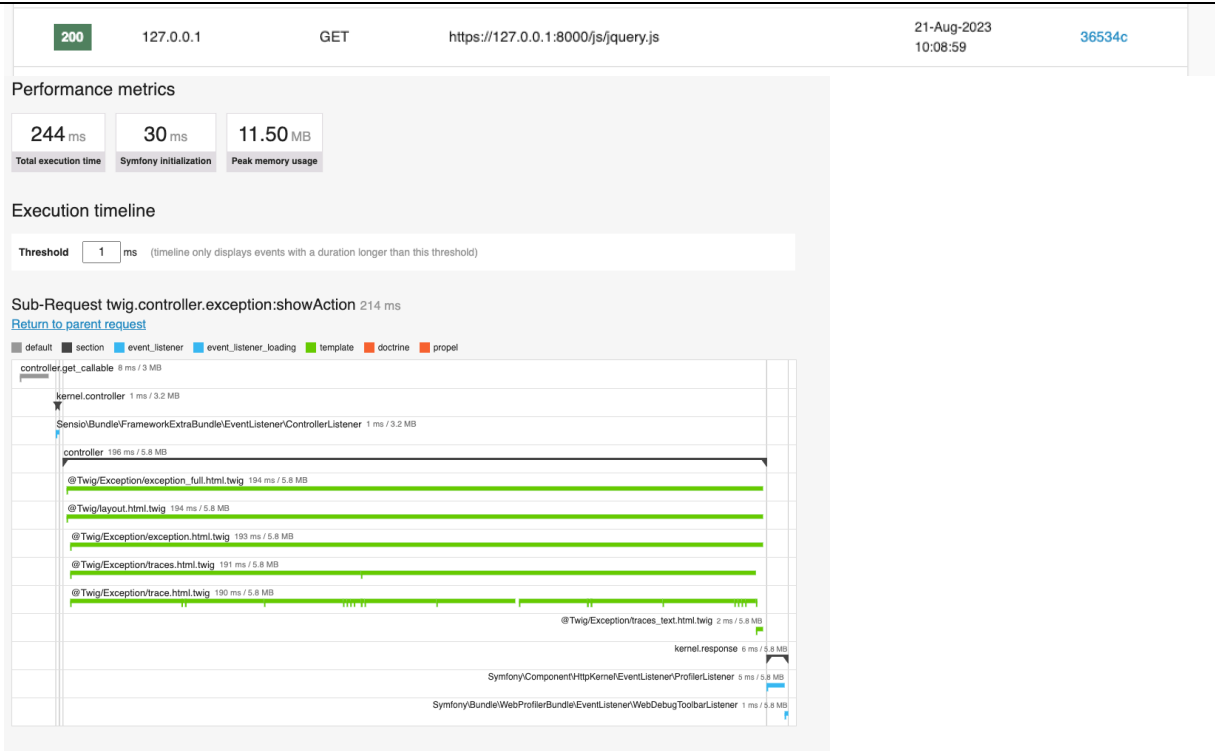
| 200 | 127.0.0.1 | GET | https://127.0.0.1:8000/js/jquery.js | 21-Aug-2023 10:08:59 | 36534c |
|---|---|---|---|---|---|

Performance metrics

244 ms
Total execution time

30 ms
Symfony initialization

11.50 MB
Peak memory usage

Execution timeline

Threshold 1 ms (timeline only displays events with a duration longer than this threshold)

Sub-Request twig.controller.exception:showAction 214 ms
Return to parent request

default section event_listener event_listener_loading template doctrine propel

controller.get_callable 8 ms / 3 MB
kernel.controller 1 ms / 3.2 MB
Sensio\Bundle\FrameworkExtraBundle\EventListener\ControllerListener 1 ms / 3.2 MB
controller 196 ms / 5.8 MB
@Twig/Exception/exception_full.html.twig 194 ms / 5.8 MB
@Twig/layout.html.twig 194 ms / 5.8 MB
@Twig/Exception/exception.html.twig 193 ms / 5.8 MB
@Twig/Exception/traces.html.twig 191 ms / 5.8 MB
@Twig/Exception/trace.html.twig 190 ms / 5.8 MB
@Twig/Exception/traces_text.html.twig 2 ms / 5.8 MB
kernel.response 6 ms / 5.8 MB
Symfony\Component\HttpKernel\EventListener\ProfilerListener 5 ms / 5.8 MB
Symfony\Bundle\WebProfilerBundle\EventListener\WebDebugToolbarListener 1 ms / 5.8 MB